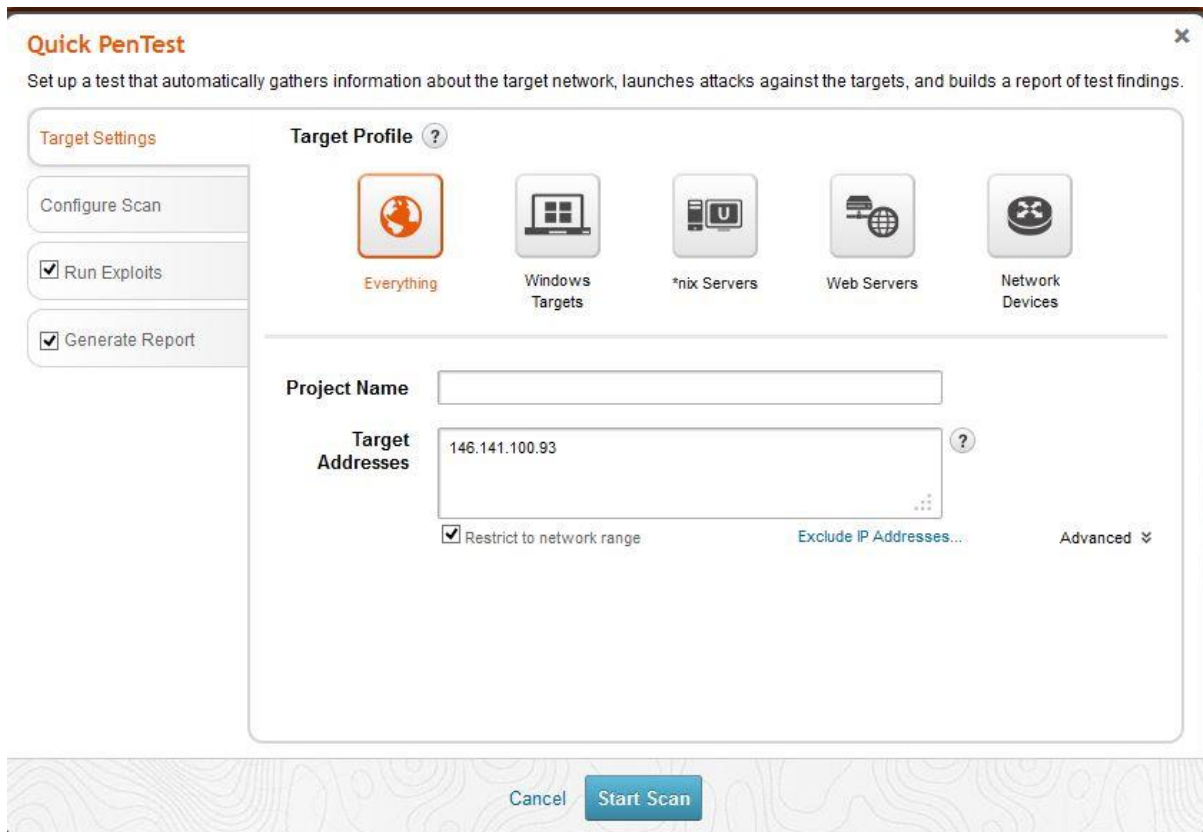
Quick PenTest

×

Set up a test that automatically gathers information about the target network, launches attacks against the targets, and builds a report of test findings.

Target Settings

Configure Scan

Run Exploits

Generate Report

Target Profile ?

Everything

Windows Targets

*nix Servers

Web Servers

Network Devices

Project Name

Target Addresses

146.141.100.93

?

Restrict to network range

Exclude IP Addresses...

Advanced

Cancel

Start Scan